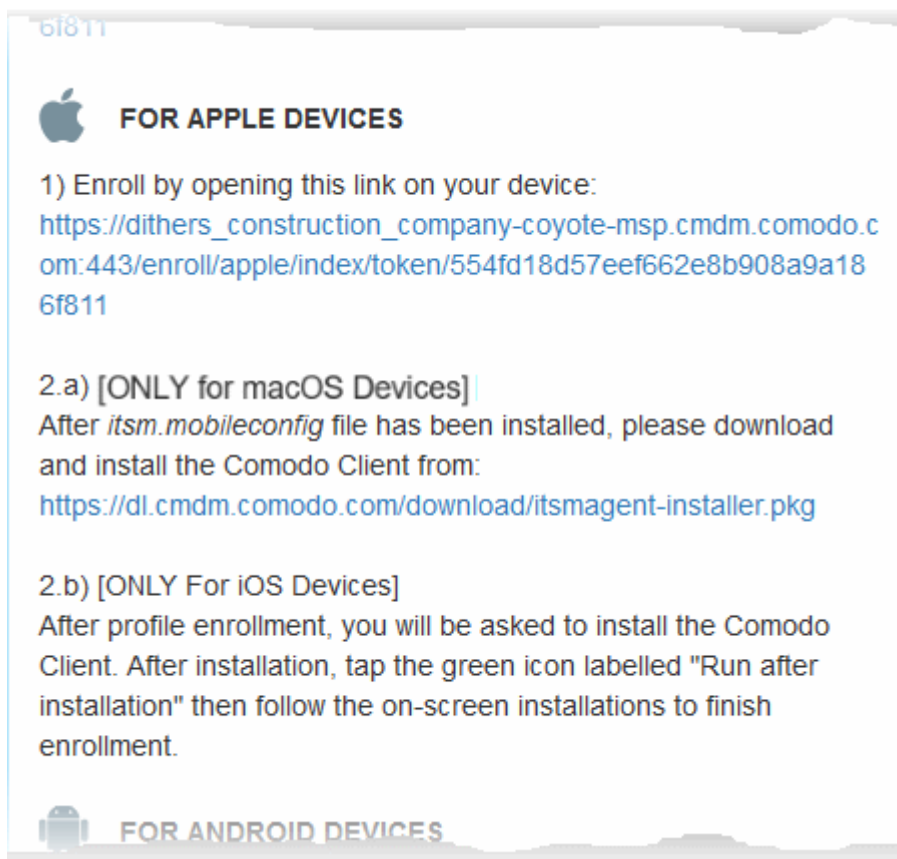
6f811

FOR APPLE DEVICES

1) Enroll by opening this link on your device: https://dithers_construction_company-coyote-msp.cmdm.comodo.com:443/enroll/apple/index/token/554fd18d57eef662e8b908a9a186f811

2.a) [ONLY for macOS Devices]
After *itsm.mobileconfig* file has been installed, please download and install the Comodo Client from: https://dl.cmdm.comodo.com/download/itsmagent-installer.pkg

2.b) [ONLY For iOS Devices]
After profile enrollment, you will be asked to install the Comodo Client. After installation, tap the green icon labelled "Run after installation" then follow the on-screen installations to finish enrollment.

FOR ANDROID DEVICES